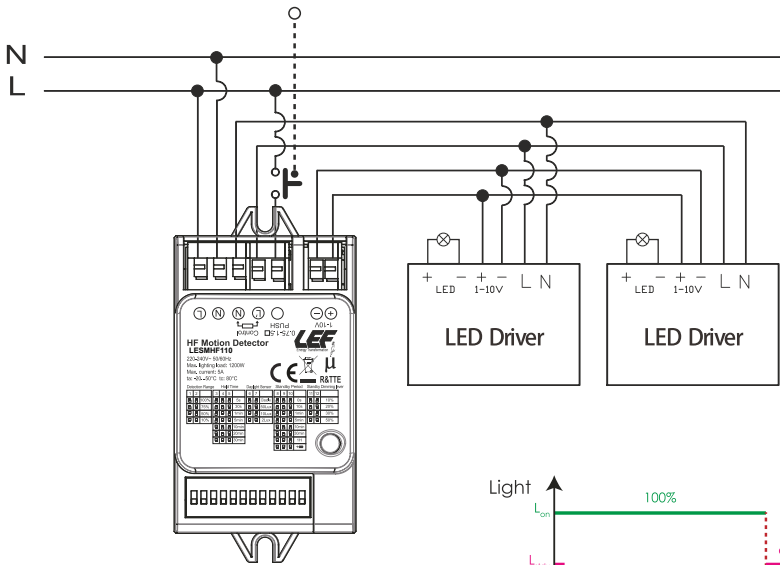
N
L

L N N L PUSH 0.75-1.5T Control
⊖ ⊕ 1-10V

HF Motion Detector
LESMHF110
220-240V~ 50/60Hz
Max. lighting load: 1200W
Max. current: 5A
ta: -35~50°C tc: 80°C

LEF

CE R&TTE

Detection Range | Hold Time | Daylight Sensor | Stand-by Period | Stand-by Dimming Level

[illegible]

+ − + − L N
LED 1-10V

LED Driver

+ − + − L N
LED 1-10V

LED Driver

Light
100%
$L_{on}$
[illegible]